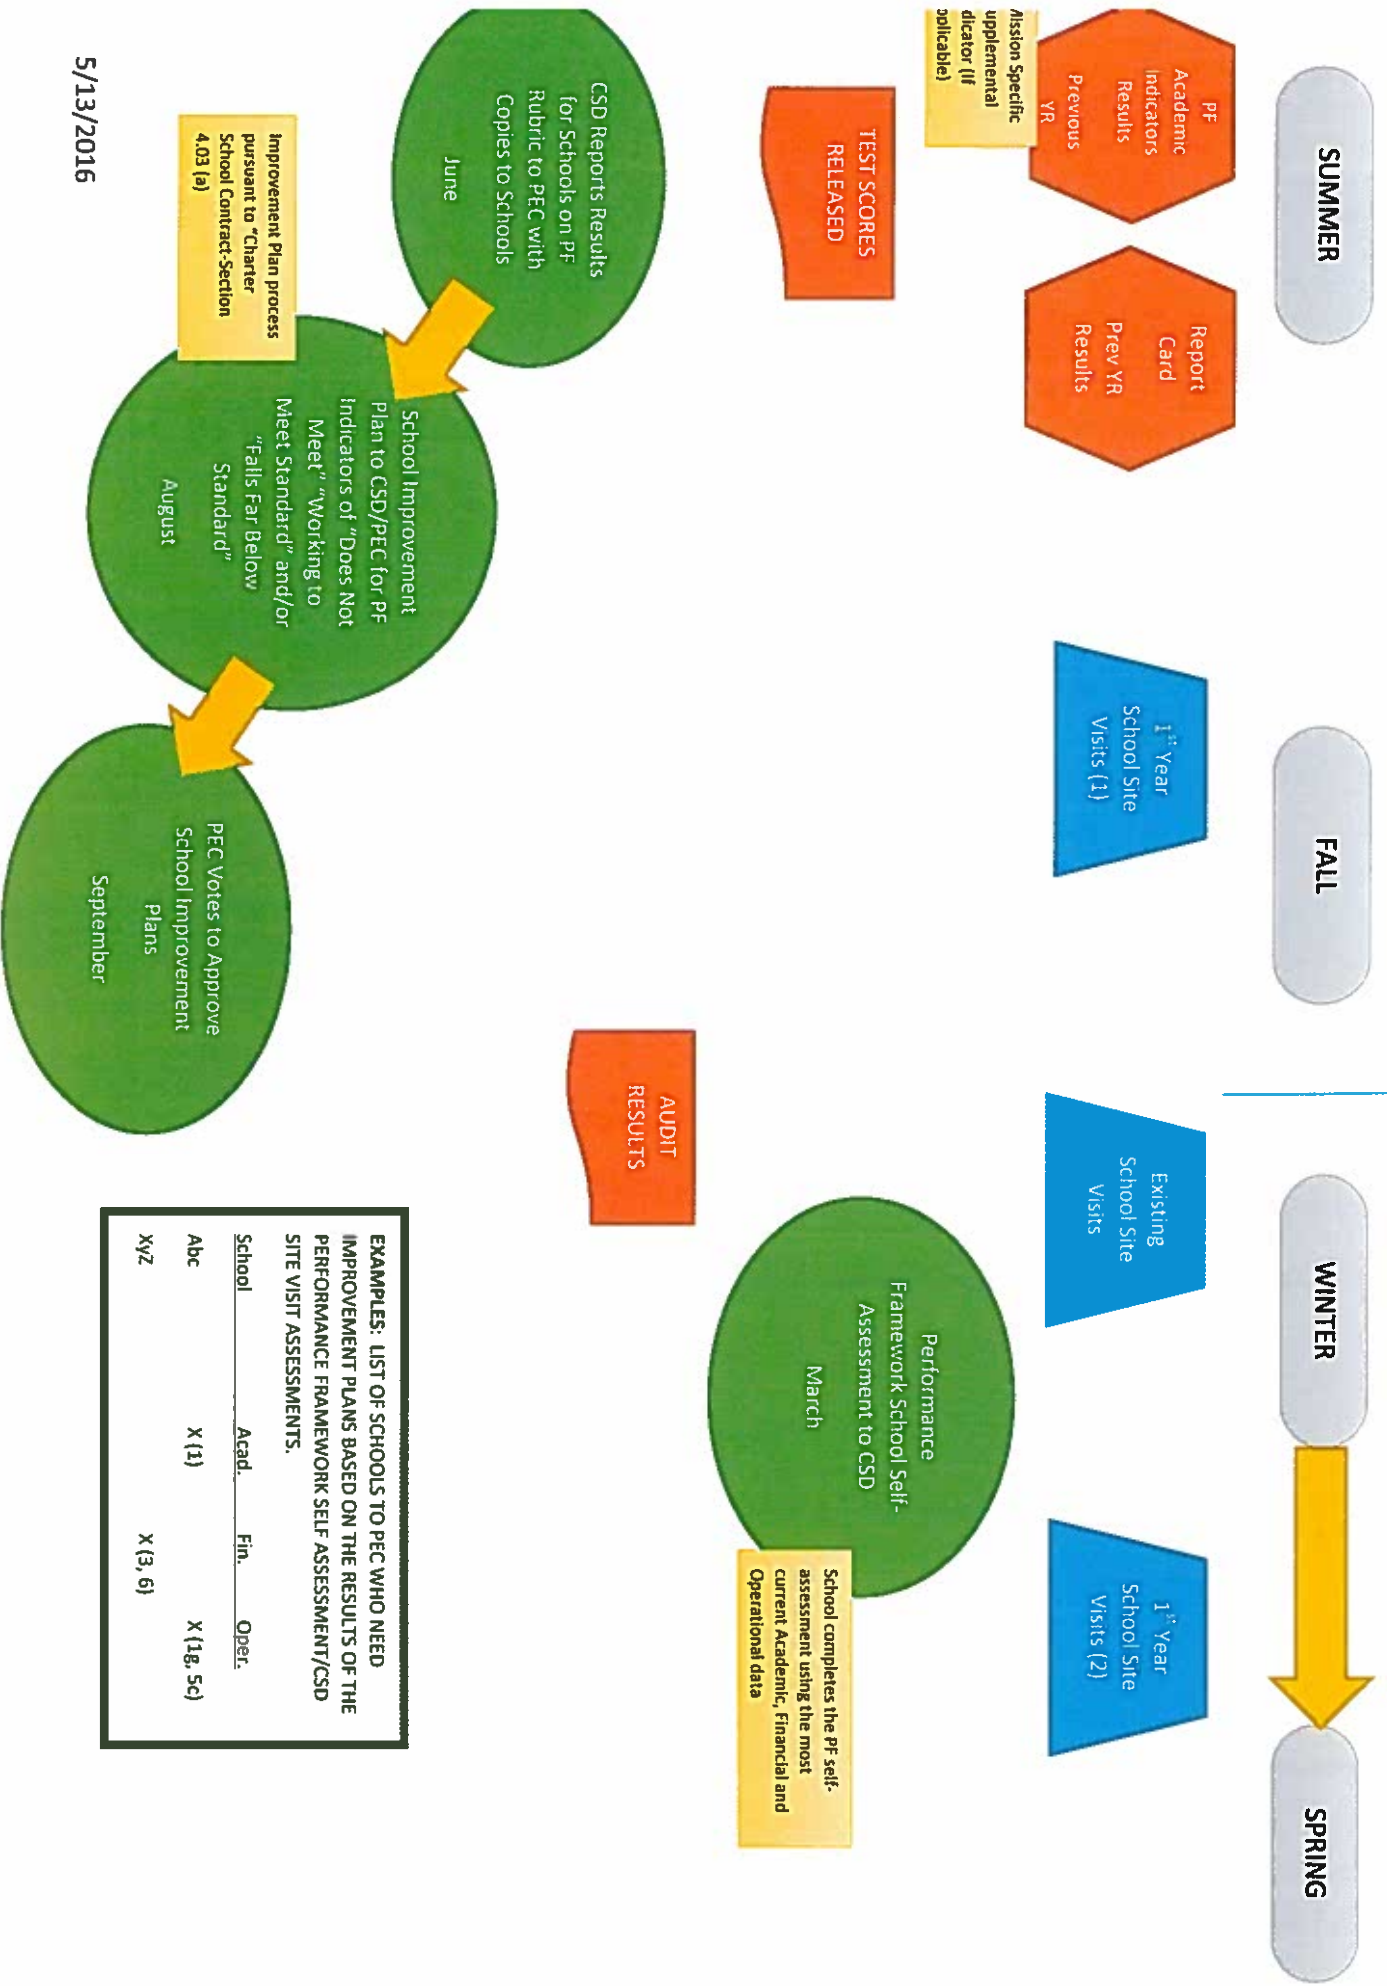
SUMMER

FALL

WINTER

SPRING

PF Academic Indicators Results Previous YR

Report Card Prev YR Results

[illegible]ission Specific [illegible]upplemental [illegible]dicator (If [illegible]pplicable)

TEST SCORES RELEASED

1st Year School Site Visits (1)

Existing School Site Visits

1st Year School Site Visits (2)

AUDIT RESULTS

Performance Framework School Self-Assessment to CSD

March

School completes the PF self-assessment using the most current Academic, Financial and Operational data

CSD Reports Results for Schools on PF Rubric to PEC with Copies to Schools

June

Improvement Plan process pursuant to "Charter School Contract-Section 4.03 (a)

School Improvement Plan to CSD/PEC for PF Indicators of "Does Not Meet" "Working to Meet Standard" and/or "Falls Far Below Standard"

August

PEC Votes to Approve School Improvement Plans

September

EXAMPLES: LIST OF SCHOOLS TO PEC WHO NEED IMPROVEMENT PLANS BASED ON THE RESULTS OF THE PERFORMANCE FRAMEWORK SELF ASSESSMENT/CSD SITE VISIT ASSESSMENTS.

| School | Acad. | Fin. | Oper. |
|---|---|---|---|
| Abc | X (1) | | X (1g, 5c) |
| Xyz | | X (3, 6) | |

5/13/2016